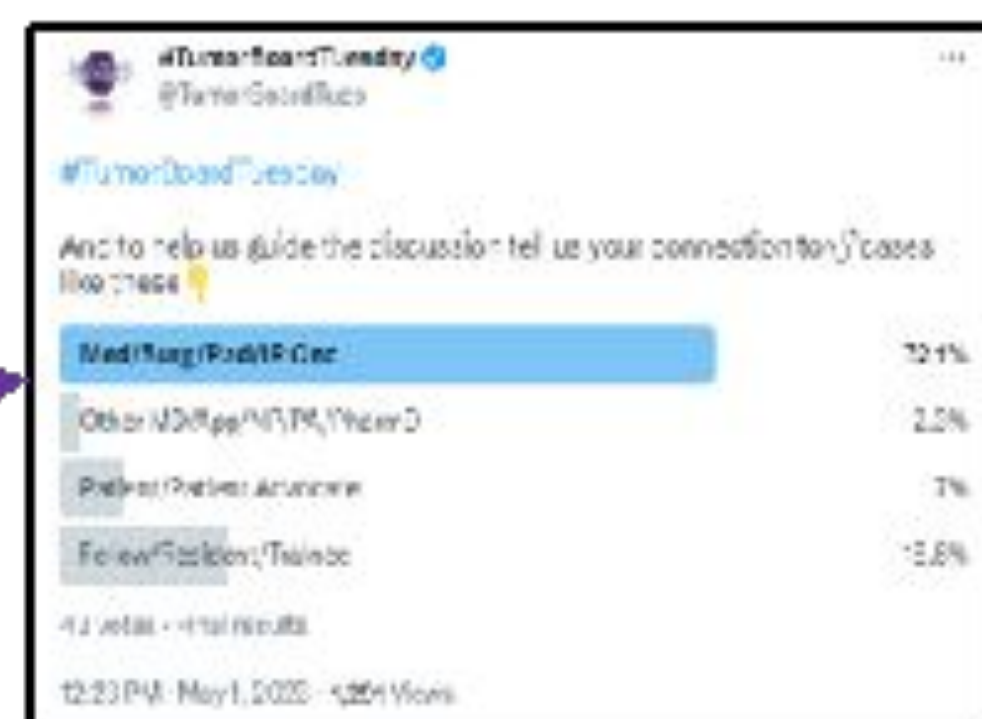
#TumorBoardTuesday
@TumorBoardTues

···

#TumorBoardTuesday

And to help us guide the discussion tell us your connection to cases like these 👇

Med/Surg/Rad/IR Onc 72.1%

Other MD/Npe/NP/PA/PharmD 2.3%

Patient/Patient advocate 7%

Fellow/Resident/Trainee 18.6%

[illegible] votes · Final results

12:23 PM · May 1, 2023 · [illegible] Views